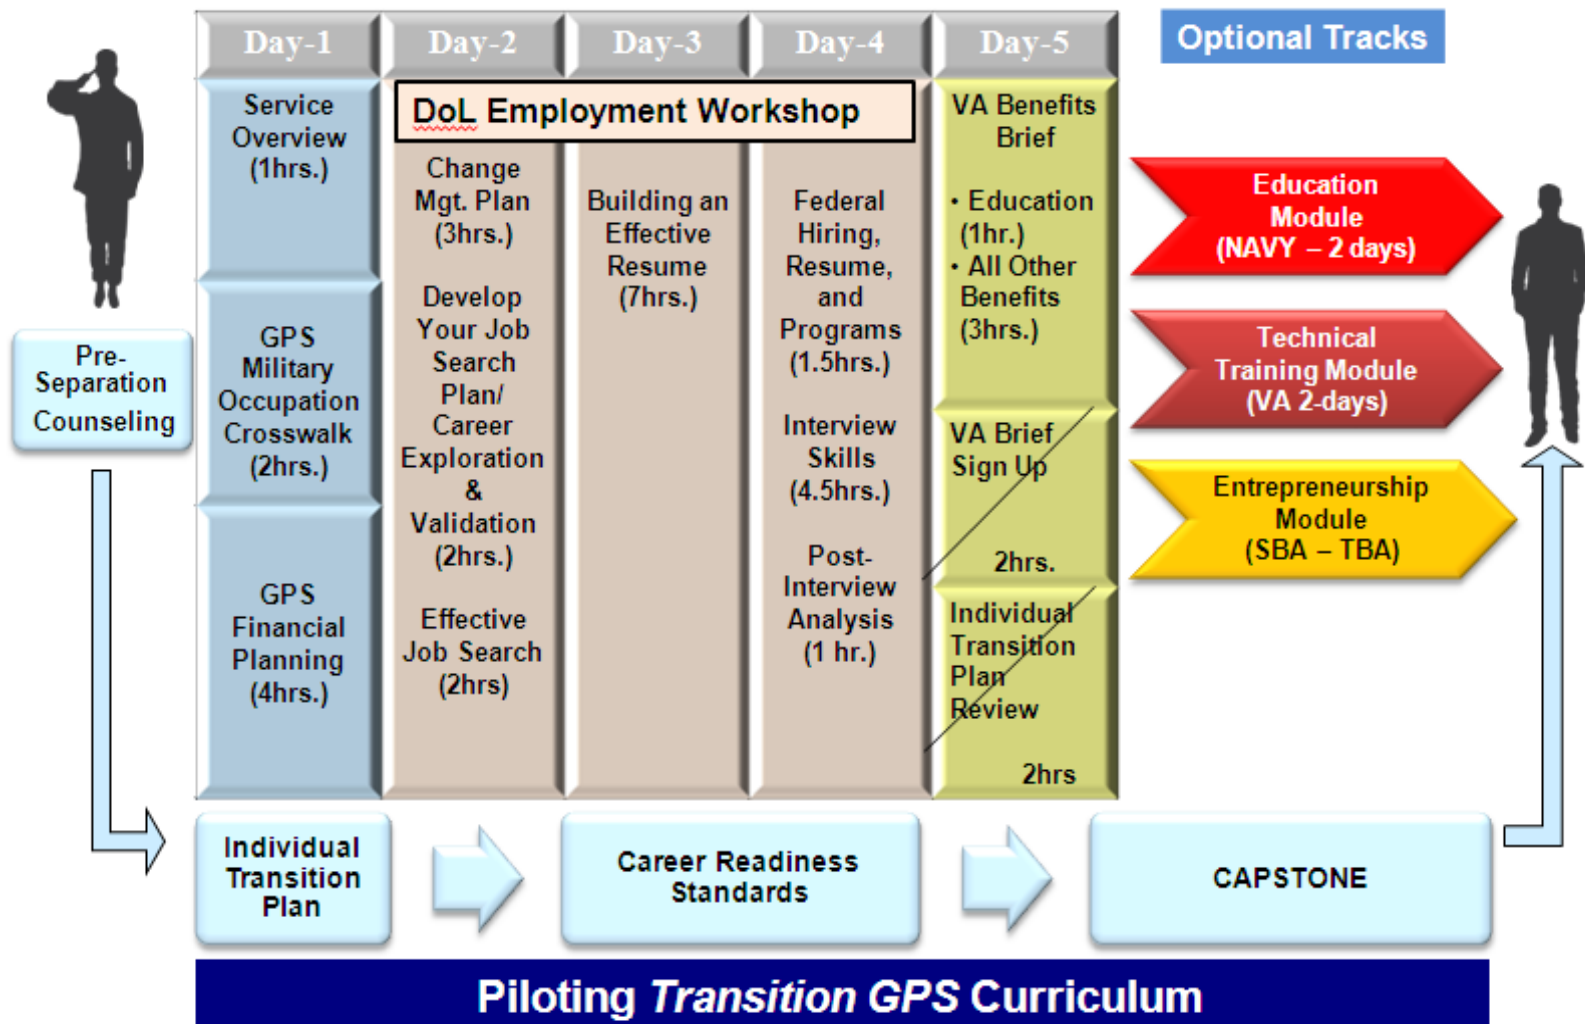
Day-1

Day-2

Day-3

Day-4

Day-5

Optional Tracks

DoL Employment Workshop

Pre-Separation Counseling

Service Overview (1hrs.)

GPS Military Occupation Crosswalk (2hrs.)

GPS Financial Planning (4hrs.)

Change Mgt. Plan (3hrs.)

Develop Your Job Search Plan/ Career Exploration & Validation (2hrs.)

Effective Job Search (2hrs)

Building an Effective Resume (7hrs.)

Federal Hiring, Resume, and Programs (1.5hrs.)

Interview Skills (4.5hrs.)

Post-Interview Analysis (1 hr.)

VA Benefits Brief

• Education (1hr.)
• All Other Benefits (3hrs.)

VA Brief Sign Up

2hrs.

Individual Transition Plan Review

2hrs

Education Module (NAVY – 2 days)

Technical Training Module (VA 2-days)

Entrepreneurship Module (SBA – TBA)

Individual Transition Plan

Career Readiness Standards

CAPSTONE

Piloting *Transition GPS* Curriculum